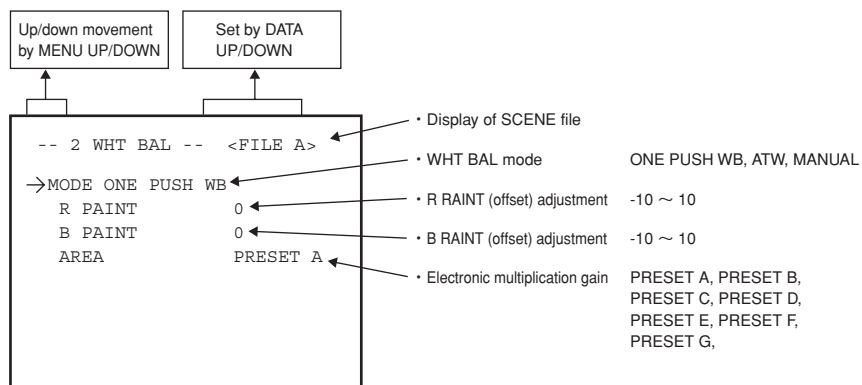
Up/down movement by MENU UP/DOWN

Set by DATA UP/DOWN

-- 2 WHT BAL -- <FILE A>

→MODE ONE PUSH WB
R PAINT 0
B PAINT 0
AREA PRESET A

・Display of SCENE file

・WHT BAL mode ONE PUSH WB, ATW, MANUAL

・R RAINT (offset) adjustment -10 ～ 10

・B RAINT (offset) adjustment -10 ～ 10

・Electronic multiplication gain PRESET A, PRESET B, PRESET C, PRESET D, PRESET E, PRESET F, PRESET G,